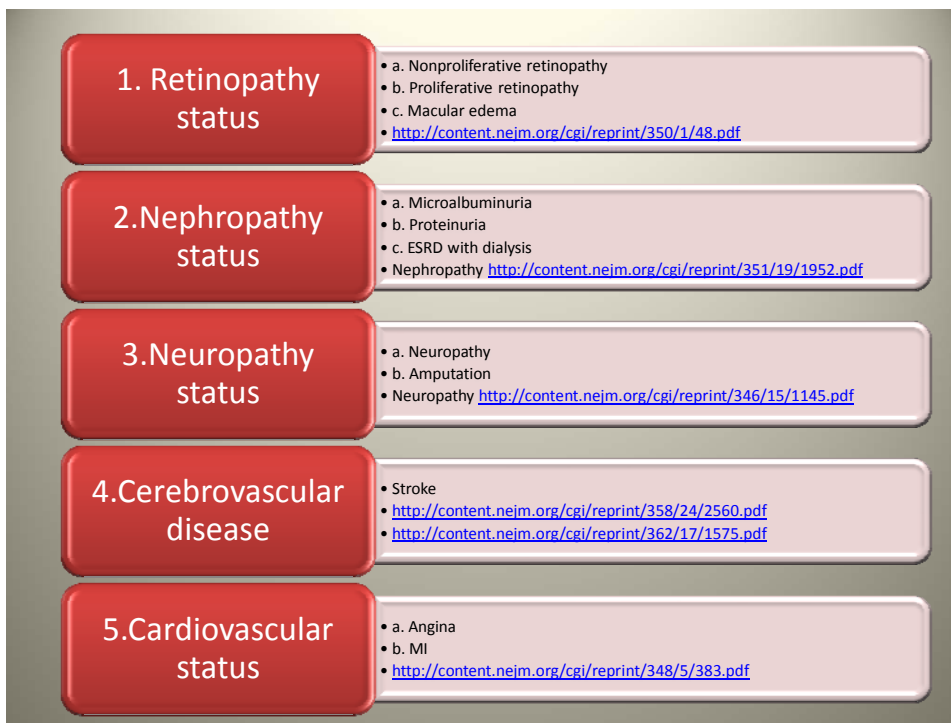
1. Retinopathy status

• a. Nonproliferative retinopathy
• b. Proliferative retinopathy
• c. Macular edema
• http://content.nejm.org/cgi/reprint/350/1/48.pdf

2.Nephropathy status

• a. Microalbuminuria
• b. Proteinuria
• c. ESRD with dialysis
• Nephropathy http://content.nejm.org/cgi/reprint/351/19/1952.pdf

3.Neuropathy status

• a. Neuropathy
• b. Amputation
• Neuropathy http://content.nejm.org/cgi/reprint/346/15/1145.pdf

4.Cerebrovascular disease

• Stroke
• http://content.nejm.org/cgi/reprint/358/24/2560.pdf
• http://content.nejm.org/cgi/reprint/362/17/1575.pdf

5.Cardiovascular status

• a. Angina
• b. MI
• http://content.nejm.org/cgi/reprint/348/5/383.pdf